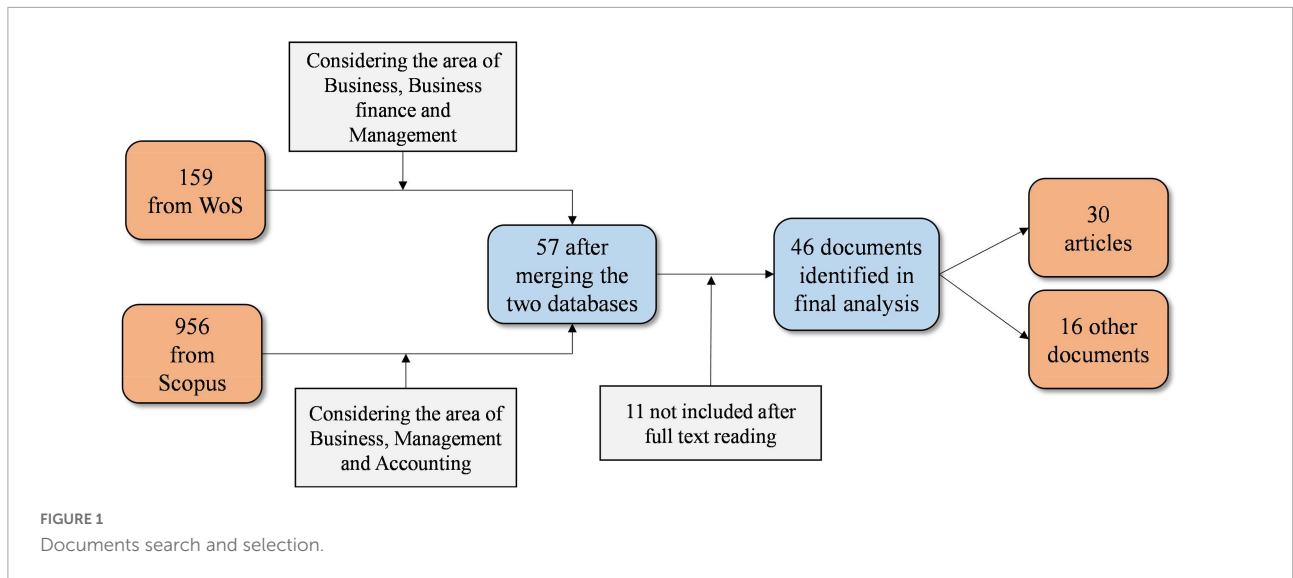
Considering the area of Business, Business finance and Management

159 from WoS

57 after merging the two databases

46 documents identified in final analysis

30 articles

16 other documents

956 from Scopus

Considering the area of Business, Management and Accounting

11 not included after full text reading

FIGURE 1
Documents search and selection.